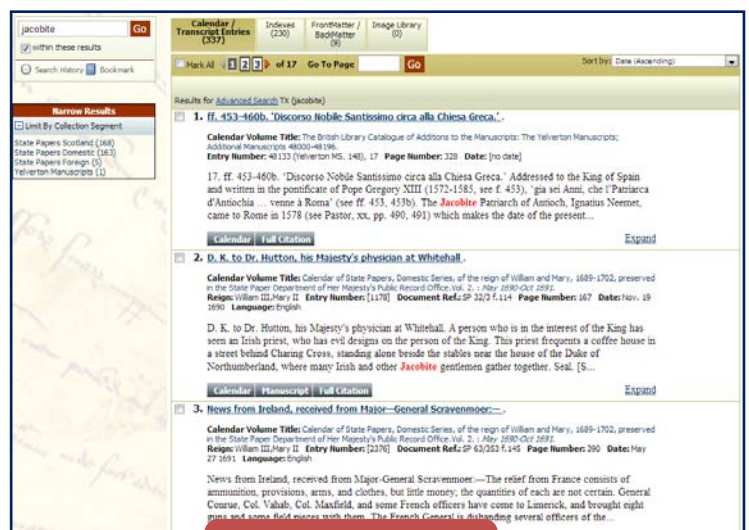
jacobite Go
within these results
Search History Bookmark

Narrow Results
Limit By Collection Segment
State Papers Scotland (168)
State Papers Domestic (163)
State Papers Foreign (5)
Yelverton Manuscripts (1)

Calendar / Transcript Entries (337)
Indexes (230)
FrontMatter / BackMatter (9)
Image Library (0)

Mark All 1 2 3 of 17 Go To Page Go
Sort by: Date (Ascending)

Results for Advanced Search TX (jacobite)

1. ff. 453-460b. 'Discorso Nobile Santissimo circa alla Chiesa Greca.' .

Calendar Volume Title: The British Library Catalogue of Additions to the Manuscripts: The Yelverton Manuscripts; Additional Manuscripts 48000-48196.
Entry Number: 48133 (Yelverton MS. 148), 17 Page Number: 328 Date: [no date]

17. ff. 453-460b. 'Discorso Nobile Santissimo circa alla Chiesa Greca.' Addressed to the King of Spain and written in the pontificate of Pope Gregory XIII (1572-1585, see f. 453), 'gia sei Anni, che l'Patriarca d'Antiochia … venne à Roma' (see ff. 453, 453b). The Jacobite Patriarch of Antioch, Ignatius Neemet, came to Rome in 1578 (see Pastor, xx, pp. 490, 491) which makes the date of the present...

Calendar Full Citation
Expand

2. D. K. to Dr. Hutton, his Majesty's physician at Whitehall .

Calendar Volume Title: Calendar of State Papers, Domestic Series, of the reign of William and Mary, 1689-1702, preserved in the State Paper Department of Her Majesty's Public Record Office.Vol. 2. : May 1690-Oct 1691.
Reign: William III,Mary II Entry Number: [1178] Document Ref.: SP 32/3 f.114 Page Number: 167 Date: Nov. 19 1690 Language: English

D. K. to Dr. Hutton, his Majesty's physician at Whitehall. A person who is in the interest of the King has seen an Irish priest, who has evil designs on the person of the King. This priest frequents a coffee house in a street behind Charing Cross, standing alone beside the stables near the house of the Duke of Northumberland, where many Irish and other Jacobite gentlemen gather together. Seal. [S...

Calendar Manuscript Full Citation
Expand

3. News from Ireland, received from Major—General Scravenmoer:— .

Calendar Volume Title: Calendar of State Papers, Domestic Series, of the reign of William and Mary, 1689-1702, preserved in the State Paper Department of Her Majesty's Public Record Office.Vol. 2. : May 1690-Oct 1691.
Reign: William III,Mary II Entry Number: [2276] Document Ref.: SP 63/353 f.145 Page Number: 390 Date: May 27 1691 Language: English

News from Ireland, received from Major-General Scravenmoer:—The relief from France consists of ammunition, provisions, arms, and clothes, but little money; the quantities of each are not certain. General Conrue, Col. Vahab, Col. Maxfield, and some French officers have come to Limerick, and brought eight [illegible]